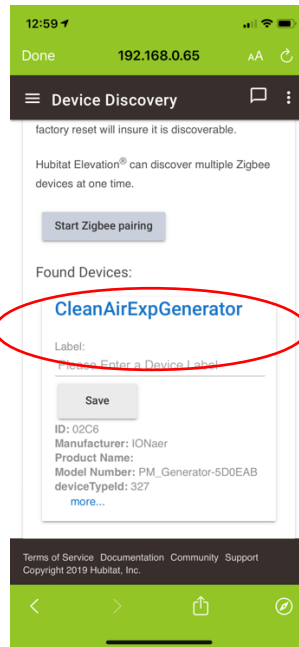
12:59

Done 192.168.0.65 AA

Device Discovery

factory reset will insure it is discoverable.

Hubitat Elevation® can discover multiple Zigbee devices at one time.

Start Zigbee pairing

Found Devices:

CleanAirExpGenerator

Label:
Please Enter a Device Label

Save

ID: 02C6
Manufacturer: IONaer
Product Name:
Model Number: PM_Generator-5D0EAB
deviceTypeId: 327
more...

Terms of Service Documentation Community Support
Copyright 2019 Hubitat, Inc.